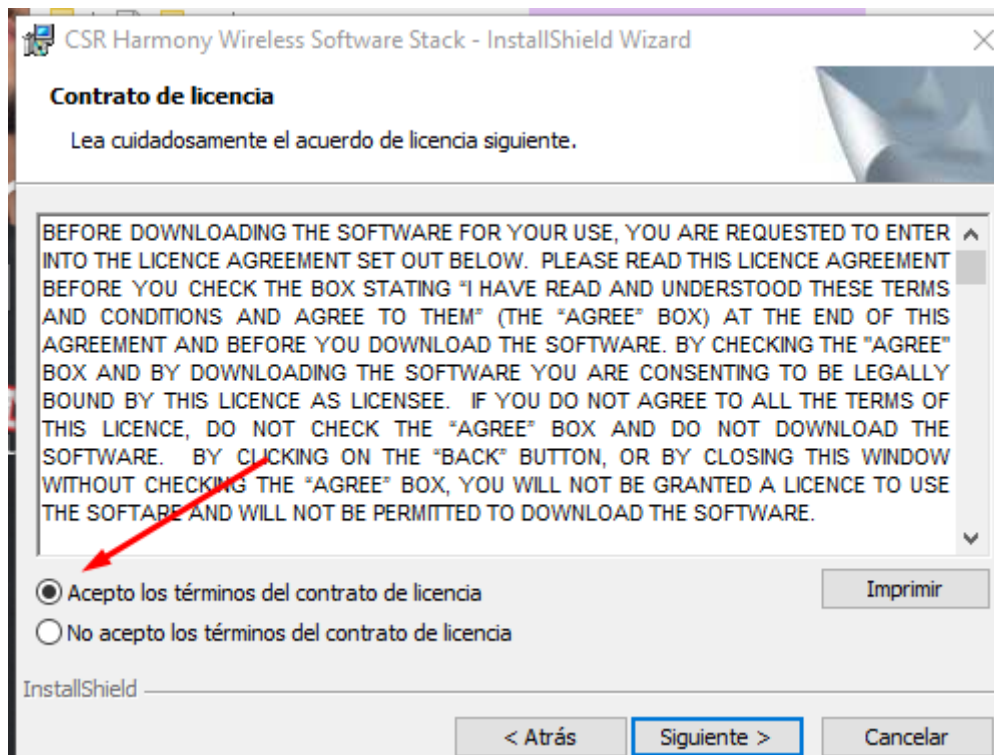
CSR Harmony Wireless Software Stack - InstallShield Wizard

Contrato de licencia

Lea cuidadosamente el acuerdo de licencia siguiente.

BEFORE DOWNLOADING THE SOFTWARE FOR YOUR USE, YOU ARE REQUESTED TO ENTER INTO THE LICENCE AGREEMENT SET OUT BELOW. PLEASE READ THIS LICENCE AGREEMENT BEFORE YOU CHECK THE BOX STATING "I HAVE READ AND UNDERSTOOD THESE TERMS AND CONDITIONS AND AGREE TO THEM" (THE "AGREE" BOX) AT THE END OF THIS AGREEMENT AND BEFORE YOU DOWNLOAD THE SOFTWARE. BY CHECKING THE "AGREE" BOX AND BY DOWNLOADING THE SOFTWARE YOU ARE CONSENTING TO BE LEGALLY BOUND BY THIS LICENCE AS LICENSEE. IF YOU DO NOT AGREE TO ALL THE TERMS OF THIS LICENCE, DO NOT CHECK THE "AGREE" BOX AND DO NOT DOWNLOAD THE SOFTWARE. BY CLICKING ON THE "BACK" BUTTON, OR BY CLOSING THIS WINDOW WITHOUT CHECKING THE "AGREE" BOX, YOU WILL NOT BE GRANTED A LICENCE TO USE THE SOFTARE AND WILL NOT BE PERMITTED TO DOWNLOAD THE SOFTWARE.

Acepto los términos del contrato de licencia

No acepto los términos del contrato de licencia

Imprimir

InstallShield

< Atrás

Siguiente >

Cancelar